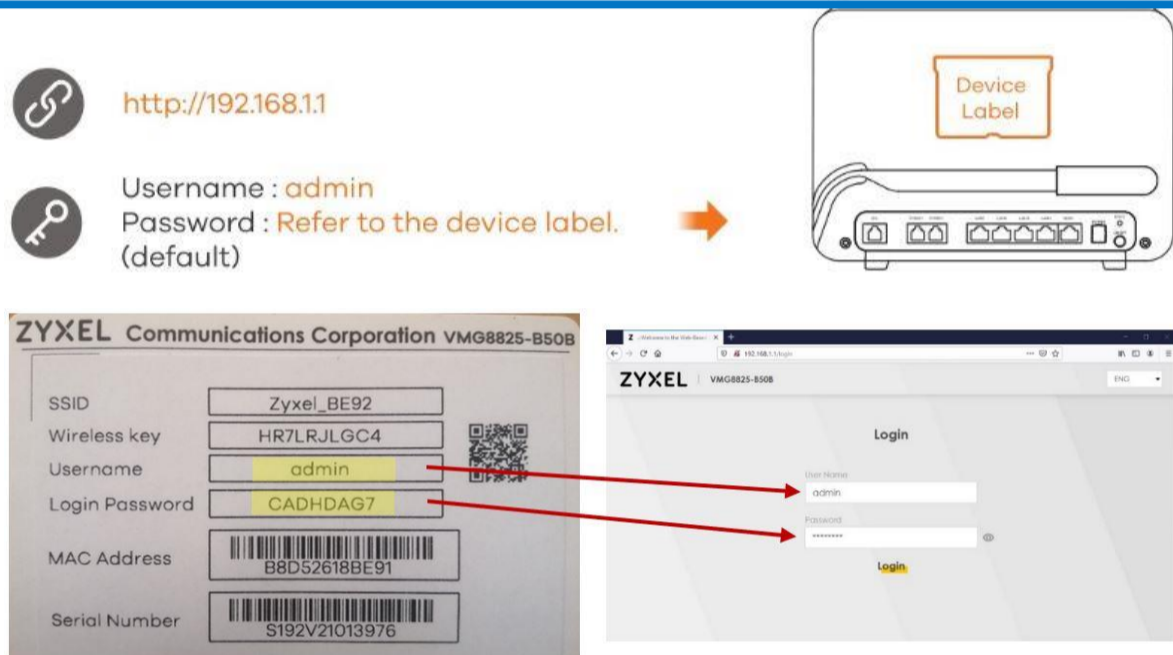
http://192.168.1.1

Username : admin
Password : Refer to the device label.
(default)

Device Label

ZYXEL Communications Corporation VMG8825-B50B

| SSID | Zyxel_BE92 |
|---|---|
| Wireless key | HR7LRJLGC4 |
| Username | admin |
| Login Password | CADHDAG7 |
| MAC Address | B8D52618BE91 |
| Serial Number | S192V21013976 |

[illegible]

192.168.1.1/login

ZYXEL VMG8825-B50B

ENG

Login

User Name
admin

Password
••••••••

Login